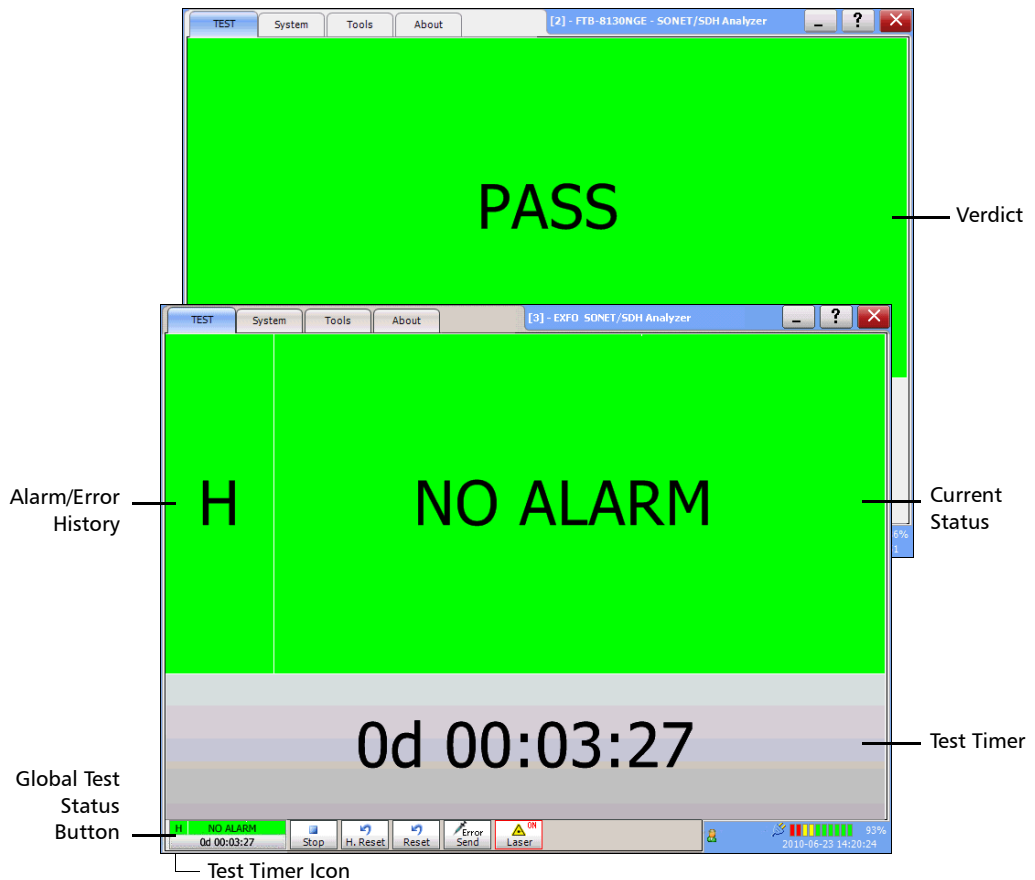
TEST System Tools About
[2] - FTB-8130NGE - SONET/SDH Analyzer
?

PASS

Verdict

6%
1

TEST System Tools About
[3] - EXFO SONET/SDH Analyzer
?

Alarm/Error History

H

NO ALARM

Current Status

0d 00:03:27

Test Timer

Global Test Status Button

H NO ALARM
0d 00:03:27
Stop
H. Reset
Reset
Error Send
ON
Laser
93%
2010-06-23 14:20:24

Test Timer Icon